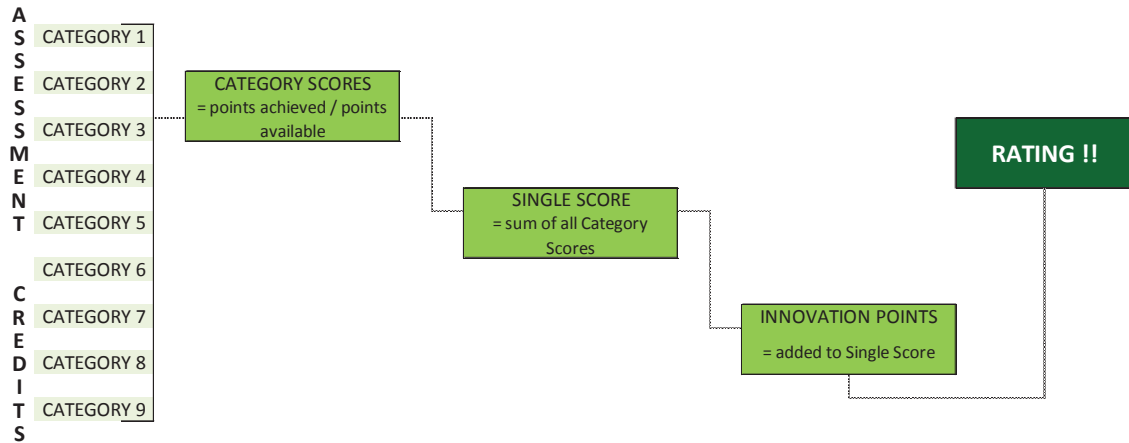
A
S
S
E
S
S
M
E
N
T

C
R
E
D
I
T
S

CATEGORY 1
CATEGORY 2
CATEGORY 3
CATEGORY 4
CATEGORY 5
CATEGORY 6
CATEGORY 7
CATEGORY 8
CATEGORY 9

CATEGORY SCORES
= points achieved / points available

SINGLE SCORE
= sum of all Category Scores

INNOVATION POINTS
= added to Single Score

RATING !!